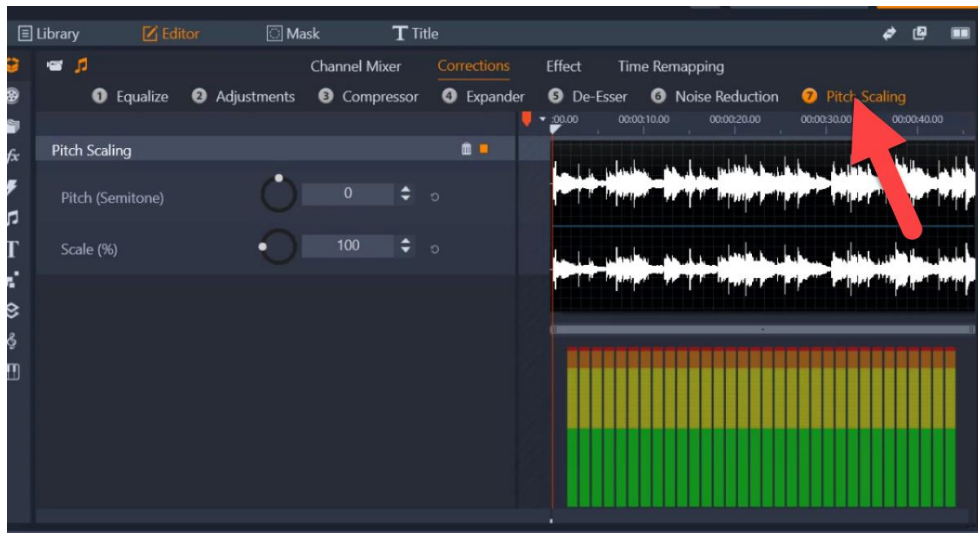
Library Editor Mask Title

Channel Mixer Corrections Effect Time Remapping

1 Equalize 2 Adjustments 3 Compressor 4 Expander 5 De-Esser 6 Noise Reduction 7 Pitch Scaling

:00.00 00:00:10.00 00:00:20.00 00:00:30.00 00:00:40.00

Pitch Scaling

Pitch (Semitone) 0

Scale (%) 100